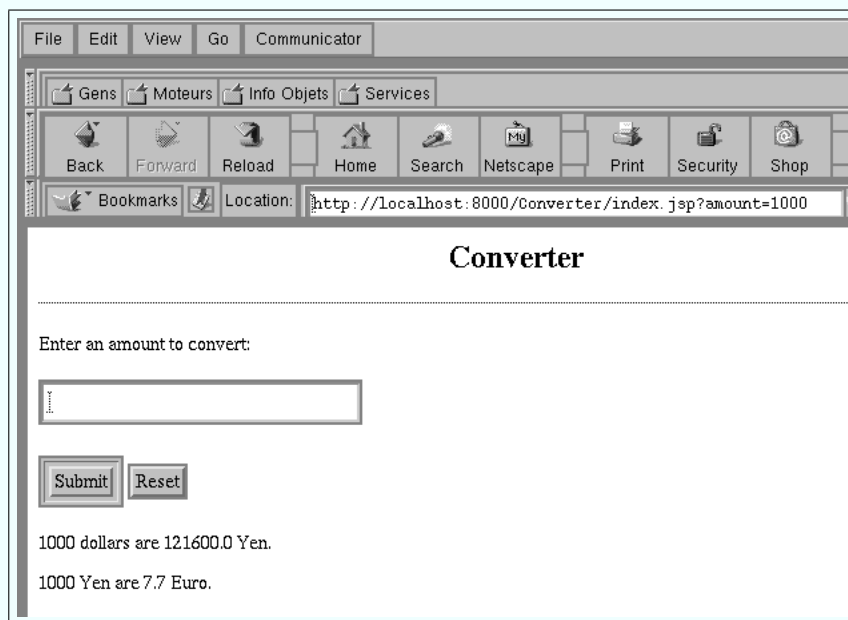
File Edit View Go Communicator

Gens Moteurs Info Objets Services

Back Forward Reload Home Search Netscape Print Security Shop

Bookmarks Location: http://localhost:8000/Converter/index.jsp?amount=1000

Converter

Enter an amount to convert:

Submit Reset

1000 dollars are 121600.0 Yen.

1000 Yen are 7.7 Euro.